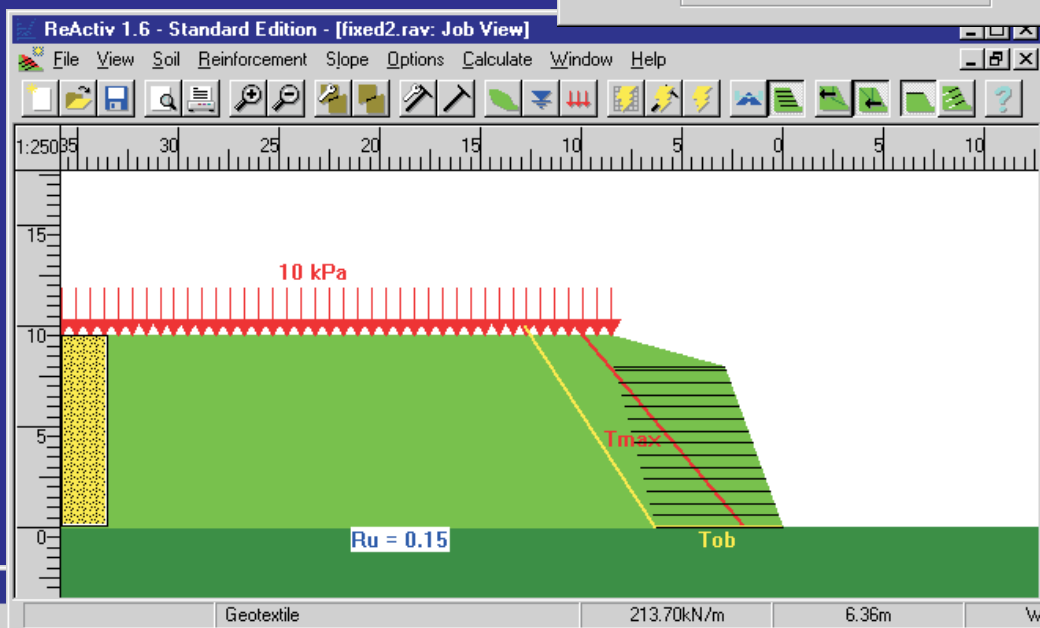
ReActiv 1.6 - Standard Edition - [fixed2.rav: Job View]

File View Soil Reinforcement Slope Options Calculate Window Help

1:250 35 30 25 20 15 10 5 0 5 10

15
10
5
0

10 kPa

Tmax

Tob

Ru = 0.15

Geotextile | 213.70kN/m | 6.36m | W